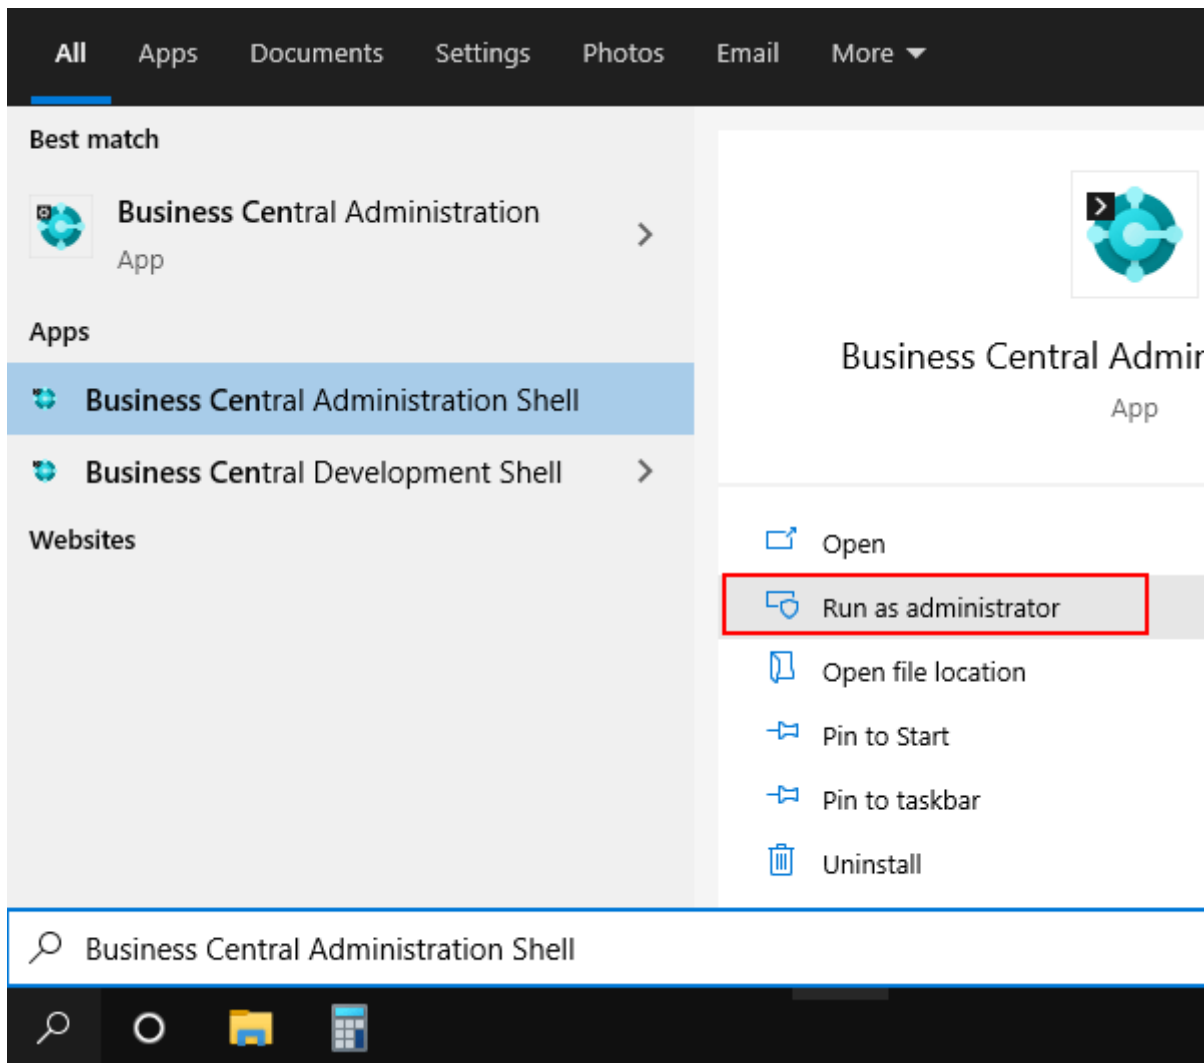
All Apps Documents Settings Photos Email More

Best match

Business Central Administration
App

Apps

Business Central Administration Shell

Business Central Development Shell

Websites

Business Central Admir
App

Open

Run as administrator

Open file location

Pin to Start

Pin to taskbar

Uninstall

Business Central Administration Shell